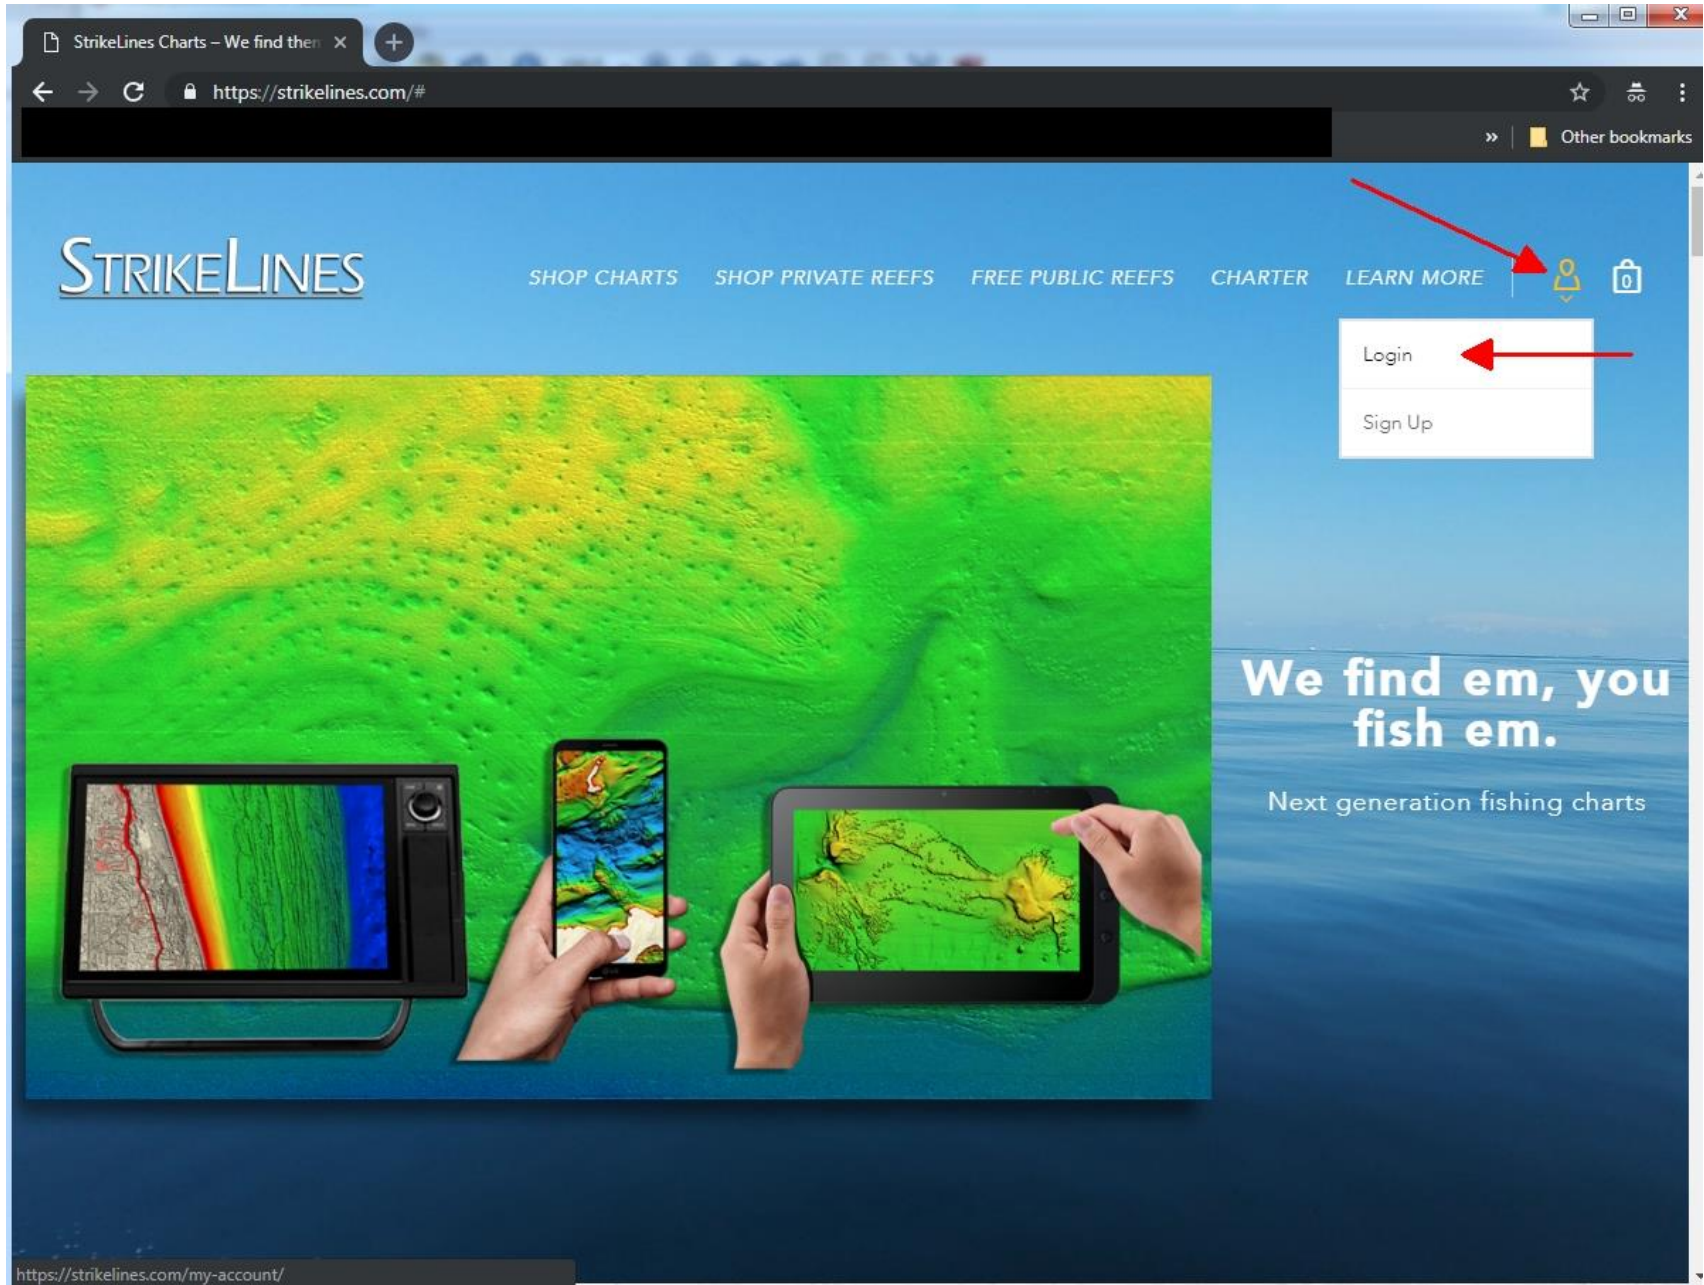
StrikeLines Charts – We find them ×

https://strikelines.com/#

» Other bookmarks

STRIKELINES

SHOP CHARTS SHOP PRIVATE REEFS FREE PUBLIC REEFS CHARTER LEARN MORE

0

Login

Sign Up

We find em, you fish em.

Next generation fishing charts

https://strikelines.com/my-account/